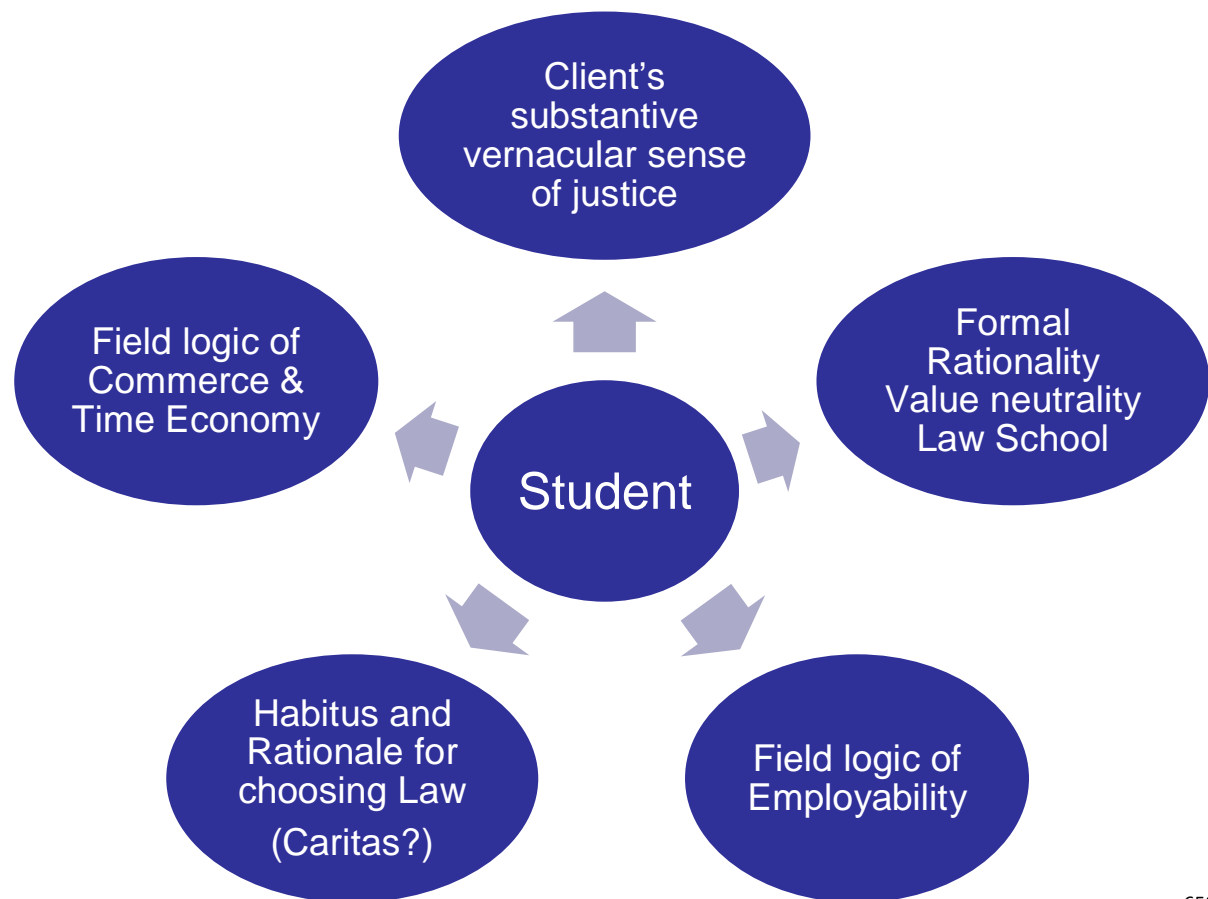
Client's substantive vernacular sense of justice

Field logic of Commerce & Time Economy

Formal Rationality Value neutrality Law School

Student

Habitus and Rationale for choosing Law (Caritas?)

Field logic of Employability

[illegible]